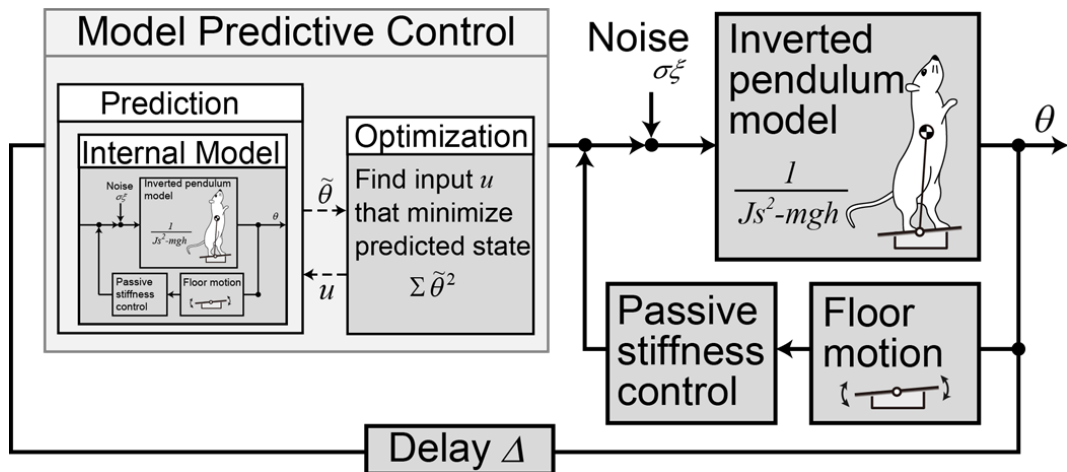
Model Predictive Control

Prediction

Internal Model

Noise
$\sigma\xi$

Inverted pendulum model

$\frac{1}{Js^2\text{-}mgh}$

$\theta$

Passive stiffness control

Floor motion

$\tilde{\theta}$

$u$

Optimization

Find input $u$ that minimize predicted state

$\Sigma\,\tilde{\theta}^2$

Noise
$\sigma\xi$

Inverted pendulum model

$\frac{1}{Js^2\text{-}mgh}$

$\theta$

Passive stiffness control

Floor motion

Delay $\Delta$